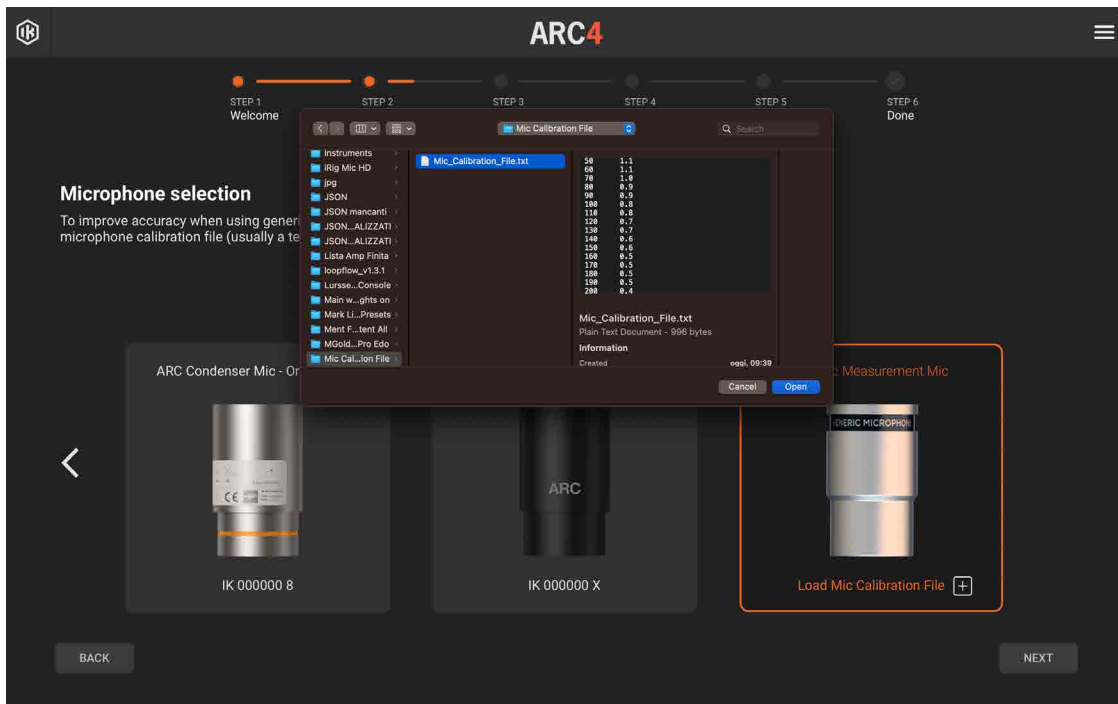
ARC4

STEP 1
Welcome

STEP 2

STEP 3

STEP 4

STEP 5

STEP 6
Done

Microphone selection

To improve accuracy when using generi
microphone calibration file (usually a te

Mic Calibration File

Search

Instruments
iRig Mic HD
jpg
JSON
JSON mancanti
JSON...ALIZZATI
JSON...ALIZZATI
Lista Amp Finita
loopflow_v1.3.1
Lursse...Console
Main w...ghts on
Mark Li...Presets
Ment F...tent All
MGold...Pro Edo
Mic Cal...ion File

Mic_Calibration_File.txt

| | |
|---|---|
| 50 | 1.1 |
| 60 | 1.1 |
| 70 | 1.0 |
| 80 | 0.9 |
| 90 | 0.9 |
| 100 | 0.8 |
| 110 | 0.8 |
| 120 | 0.7 |
| 130 | 0.7 |
| 140 | 0.6 |
| 150 | 0.6 |
| 160 | 0.5 |
| 170 | 0.5 |
| 180 | 0.5 |
| 190 | 0.5 |
| 200 | 0.4 |

Mic_Calibration_File.txt
Plain Text Document - 996 bytes

Information
Created oggi, 09:39

Cancel
Open

ARC Condenser Mic - Or

c Measurement Mic

GENERIC MICROPHON

CE

ARC

IK 000000 8

IK 000000 X

Load Mic Calibration File

BACK

NEXT